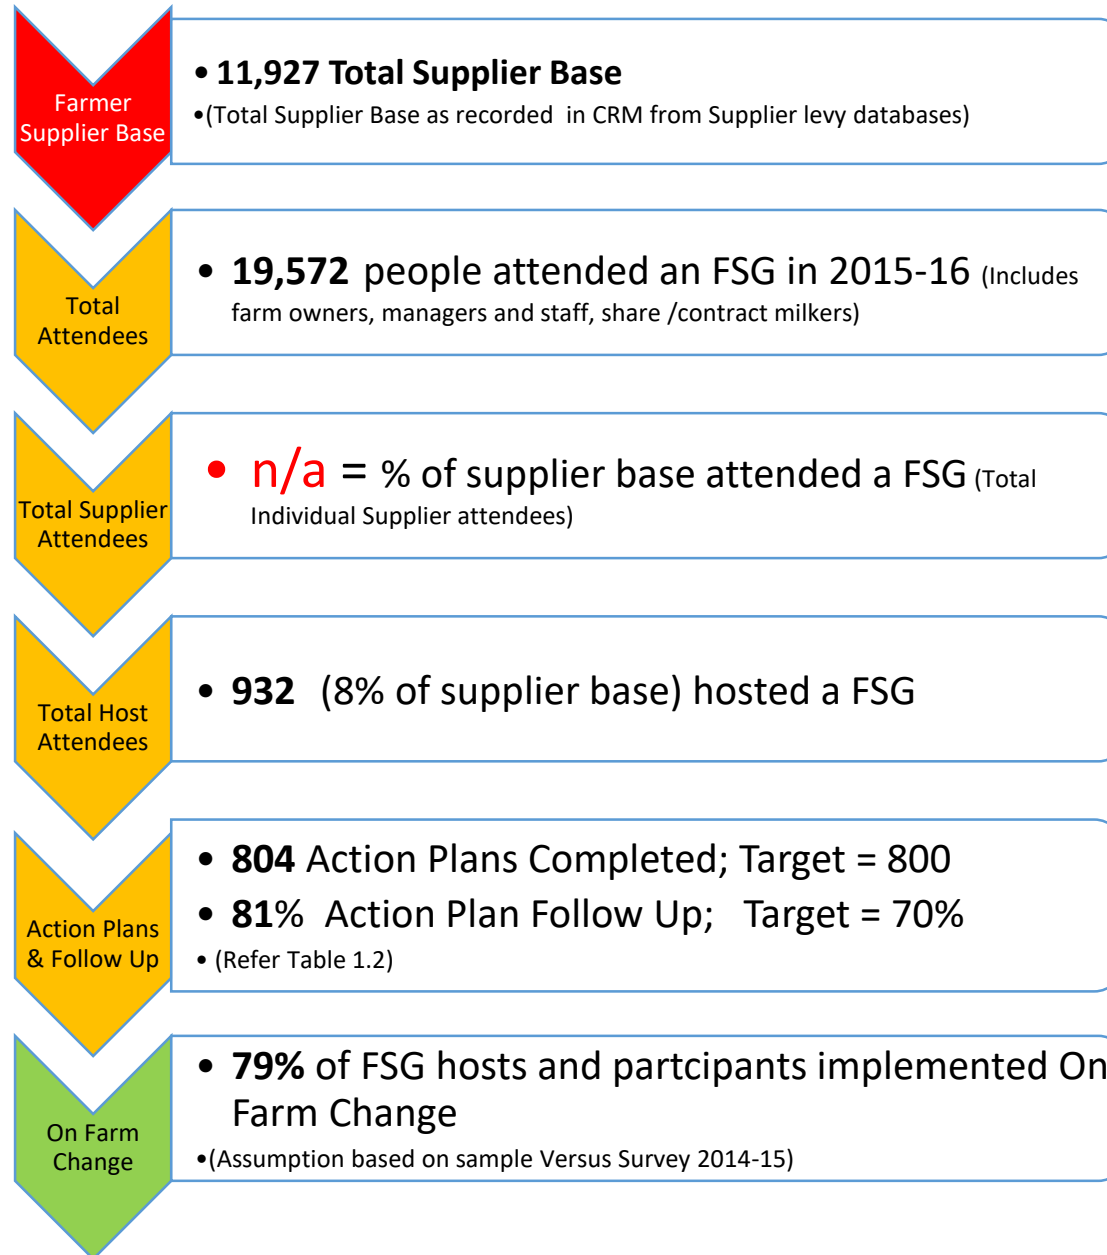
Farmer Supplier Base

• 11,927 Total Supplier Base
•(Total Supplier Base as recorded in CRM from Supplier levy databases)

Total Attendees

• 19,572 people attended an FSG in 2015-16 (Includes farm owners, managers and staff, share /contract milkers)

Total Supplier Attendees

• n/a = % of supplier base attended a FSG (Total Individual Supplier attendees)

Total Host Attendees

• 932 (8% of supplier base) hosted a FSG

Action Plans & Follow Up

• 804 Action Plans Completed; Target = 800
• 81% Action Plan Follow Up; Target = 70%
• (Refer Table 1.2)

On Farm Change

• 79% of FSG hosts and partcipants implemented On Farm Change
•(Assumption based on sample Versus Survey 2014-15)